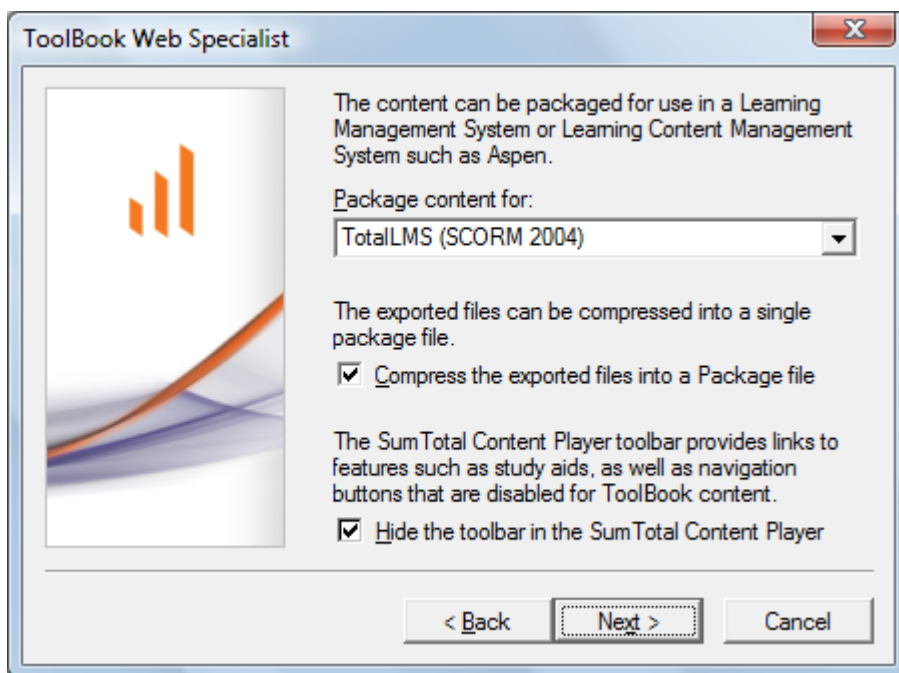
ToolBook Web Specialist

X

The content can be packaged for use in a Learning Management System or Learning Content Management System such as Aspen.

Package content for:

TotalLMS (SCORM 2004)

The exported files can be compressed into a single package file.

Compress the exported files into a Package file

The SumTotal Content Player toolbar provides links to features such as study aids, as well as navigation buttons that are disabled for ToolBook content.

Hide the toolbar in the SumTotal Content Player

< Back

Next >

Cancel